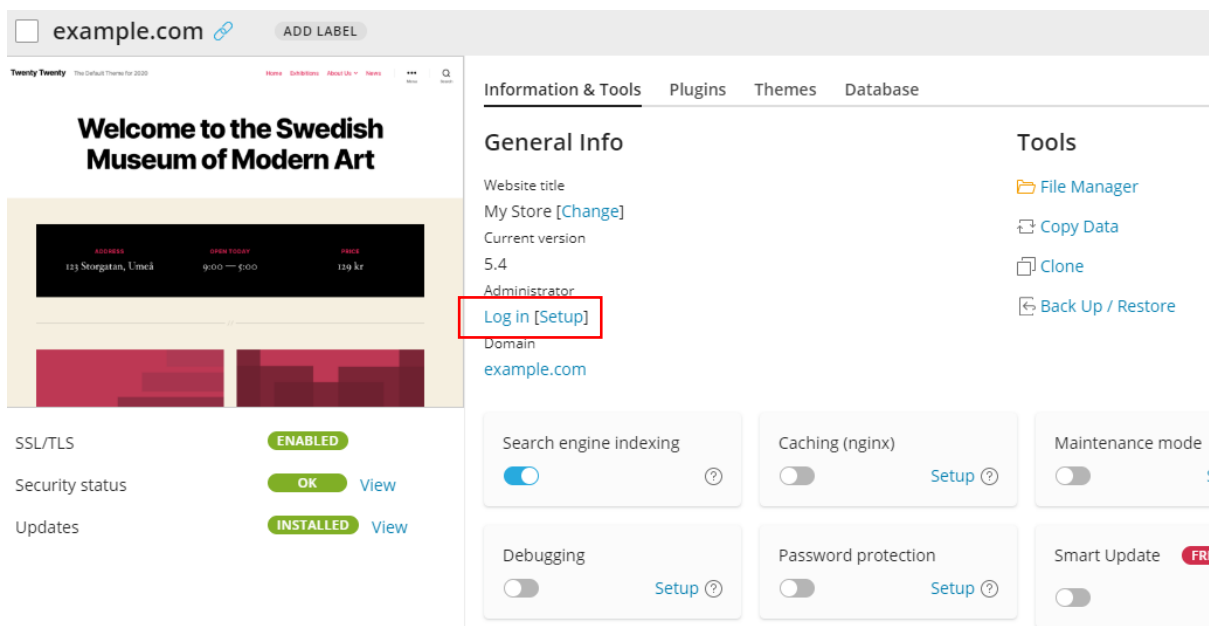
example.com ADD LABEL

Twenty Twenty The Default Theme for 2020
Home Exhibitions About Us News
Menu Search

Welcome to the Swedish Museum of Modern Art

ADDRESS 123 Storgatan, Umeå
OPEN TODAY 9:00 — 5:00
PRICE 129 kr

SSL/TLS ENABLED
Security status OK View
Updates INSTALLED View

Information & Tools Plugins Themes Database

General Info

Website title
My Store [Change]
Current version
5.4
Administrator
Log in [Setup]
Domain
example.com

Tools

File Manager
Copy Data
Clone
Back Up / Restore

Search engine indexing
Caching (nginx) Setup
Maintenance mode
Debugging Setup
Password protection Setup
Smart Update FR